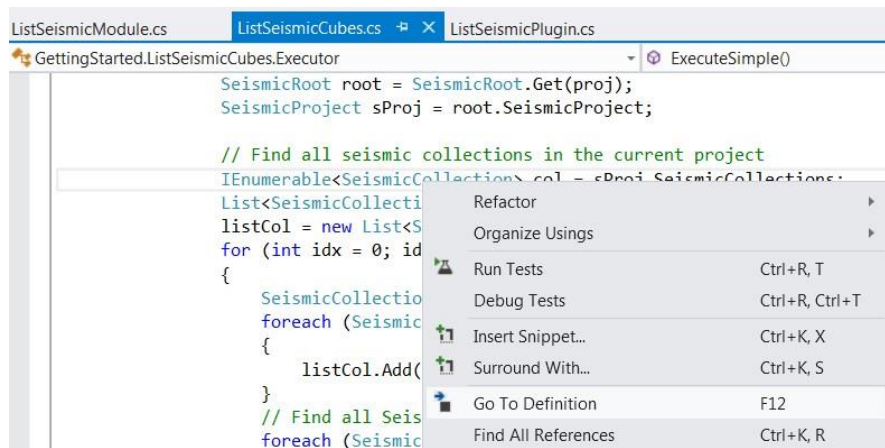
ListSeismicModule.cs ListSeismicCubes.cs ListSeismicPlugin.cs

GettingStarted.ListSeismicCubes.Executor ExecuteSimple()

SeismicRoot root = SeismicRoot.Get(proj);
SeismicProject sProj = root.SeismicProject;

// Find all seismic collections in the current project
IEnumerable<SeismicCollection> col = sProj.SeismicCollections;
List<SeismicCollecti
listCol = new List<S
for (int idx = 0; id
{
SeismicCollectio
foreach (Seismic
{
listCol.Add(
}
// Find all Seis
foreach (Seismic

Refactor
Organize Usings
Run Tests Ctrl+R, T
Debug Tests Ctrl+R, Ctrl+T
Insert Snippet... Ctrl+K, X
Surround With... Ctrl+K, S
Go To Definition F12
Find All References Ctrl+K, R